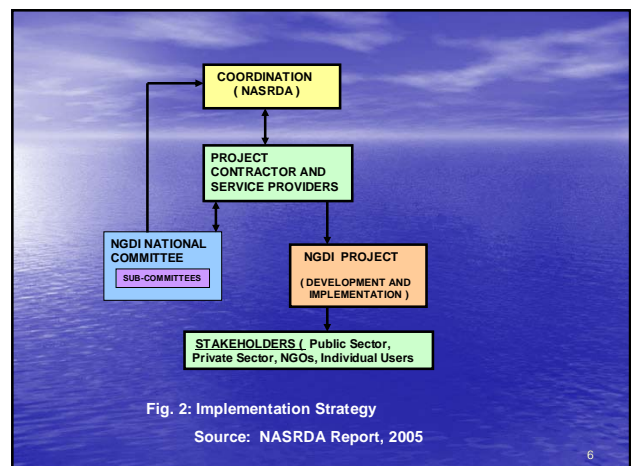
COORDINATION
( NASRDA )

PROJECT CONTRACTOR AND SERVICE PROVIDERS

NGDI NATIONAL COMMITTEE

SUB-COMMITTEES

NGDI PROJECT

( DEVELOPMENT AND IMPLEMENTATION )

STAKEHOLDERS ( Public Sector, Private Sector, NGOs, Individual Users

Fig. 2: Implementation Strategy

Source: NASRDA Report, 2005

6